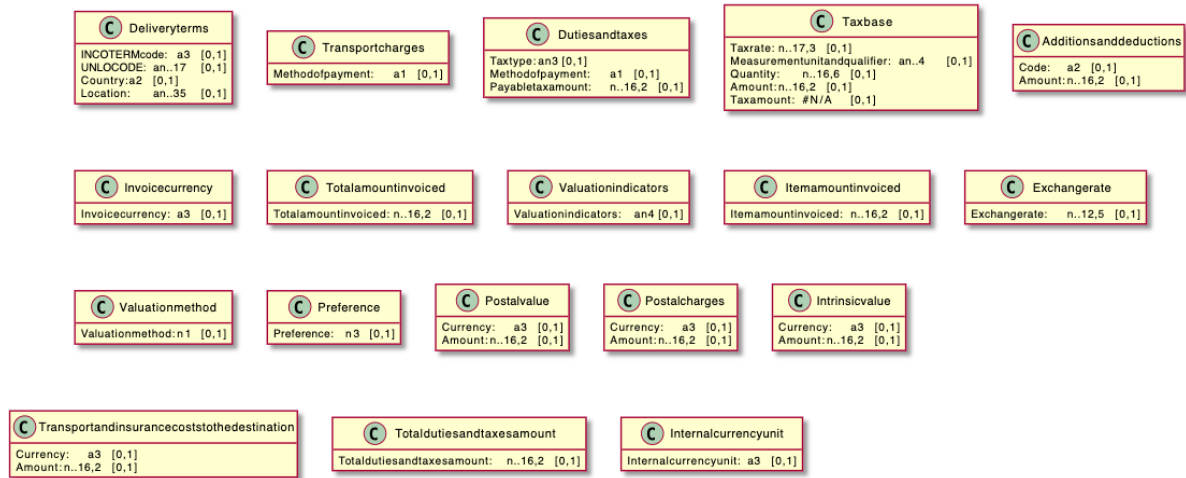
C Deliveryterms
INCOTERMcode: a3 [0,1]
UNLOCODE: an..17 [0,1]
Country:a2 [0,1]
Location: an..35 [0,1]

C Transportcharges
Methodofpayment: a1 [0,1]

C Dutiesandtaxes
Taxtype: an3 [0,1]
Methodofpayment: a1 [0,1]
Payabletaxamount: n..16,2 [0,1]

C Taxbase
Taxrate: n..17,3 [0,1]
Measurementunitandqualifier: an..4 [0,1]
Quantity: n..16,6 [0,1]
Amount: n..16,2 [0,1]
Taxamount: #N/A [0,1]

C Additionsanddeductions
Code: a2 [0,1]
Amount: n..16,2 [0,1]

C Invoicecurrency
Invoicecurrency: a3 [0,1]

C Totalamountinvoiced
Totalamountinvoiced: n..16,2 [0,1]

C Valuationindicators
Valuationindicators: an4 [0,1]

C Itemamountinvoiced
Itemamountinvoiced: n..16,2 [0,1]

C Exchangerate
Exchangerate: n..12,5 [0,1]

C Valuationmethod
Valuationmethod: n1 [0,1]

C Preference
Preference: n3 [0,1]

C Postalvalue
Currency: a3 [0,1]
Amount: n..16,2 [0,1]

C Postalcharges
Currency: a3 [0,1]
Amount: n..16,2 [0,1]

C Intrinsicvalue
Currency: a3 [0,1]
Amount: n..16,2 [0,1]

C Transportandinsurancecoststothedestination
Currency: a3 [0,1]
Amount: n..16,2 [0,1]

C Totaldutiesandtaxesamount
Totaldutiesandtaxesamount: n..16,2 [0,1]

C Internalcurrencyunit
Internalcurrencyunit: a3 [0,1]